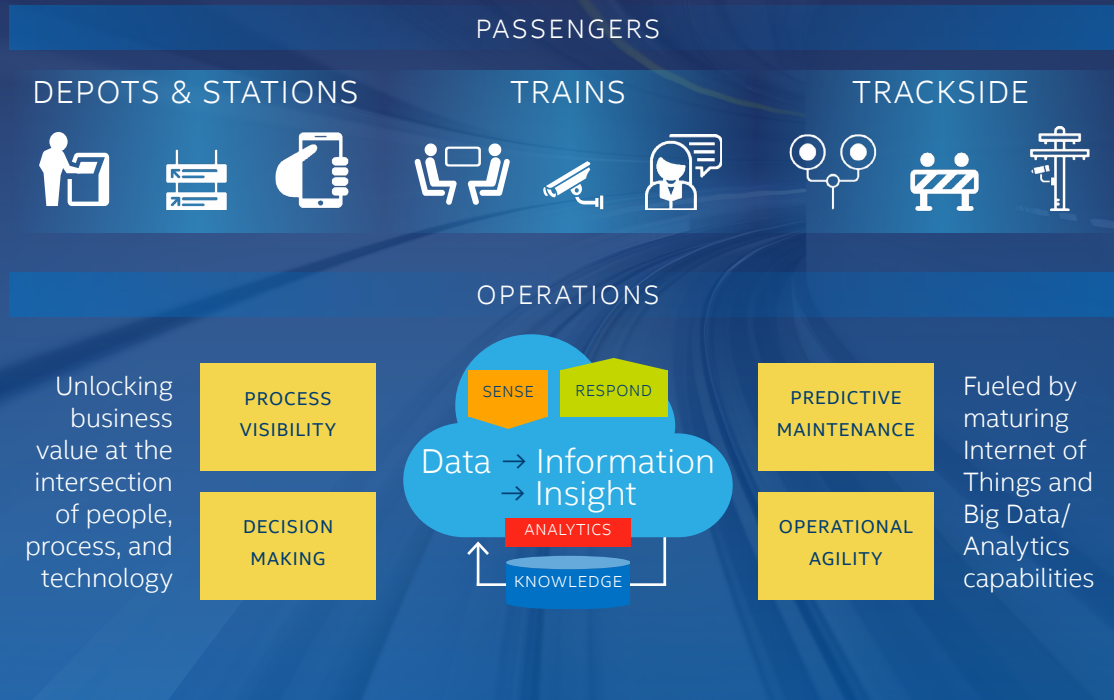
PASSENGERS

DEPOTS & STATIONS

TRAINS

TRACKSIDE

OPERATIONS

Unlocking business value at the intersection of people, process, and technology

PROCESS VISIBILITY

DECISION MAKING

SENSE

RESPOND

Data → Information → Insight

ANALYTICS

KNOWLEDGE

PREDICTIVE MAINTENANCE

OPERATIONAL AGILITY

Fueled by maturing Internet of Things and Big Data/ Analytics capabilities